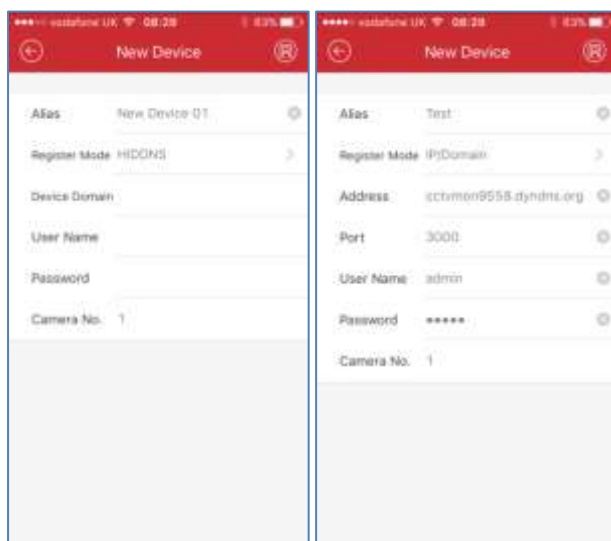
vodafone UK 08:28 83%

New Device

Alias New Device 01

Register Mode HIDDNS

Device Domain

User Name

Password

Camera No. 1

vodafone UK 08:28 83%

New Device

Alias Test

Register Mode IP/Domain

Address cctvmon9558.dyndns.org

Port 3000

User Name admin

Password •••••

Camera No. 1